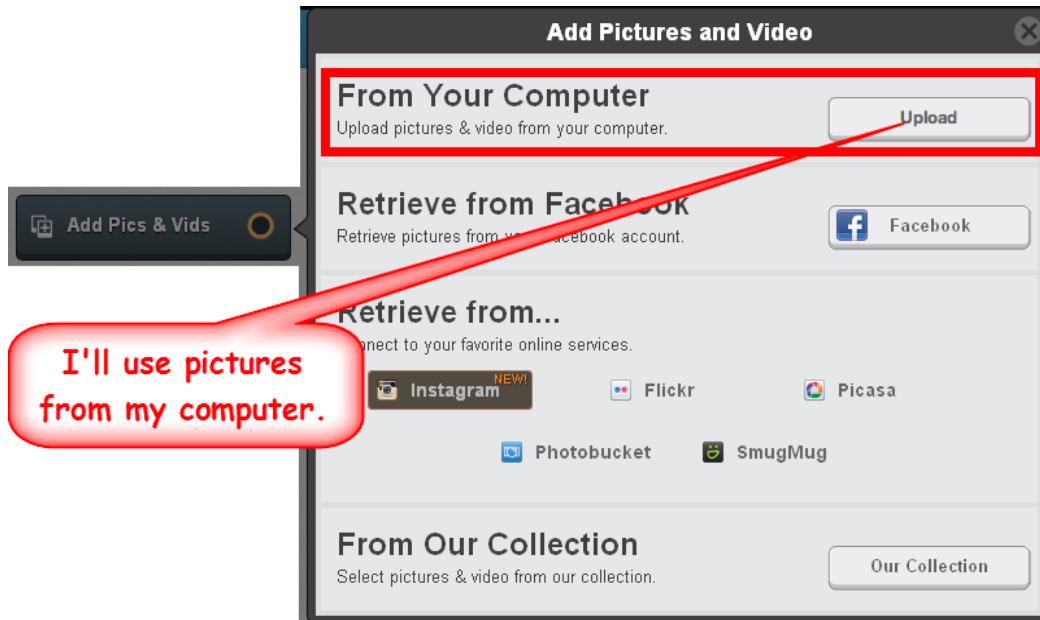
Add Pictures and Video

From Your Computer
Upload pictures & video from your computer.

Upload

Add Pics & Vids

Retrieve from Facebook
Retrieve pictures from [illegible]acebook account.

Facebook

Retrieve from...
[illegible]nnect to your favorite online services.

Instagram NEW!

Flickr

Picasa

Photobucket

SmugMug

I'll use pictures from my computer.

From Our Collection
Select pictures & video from our collection.

Our Collection